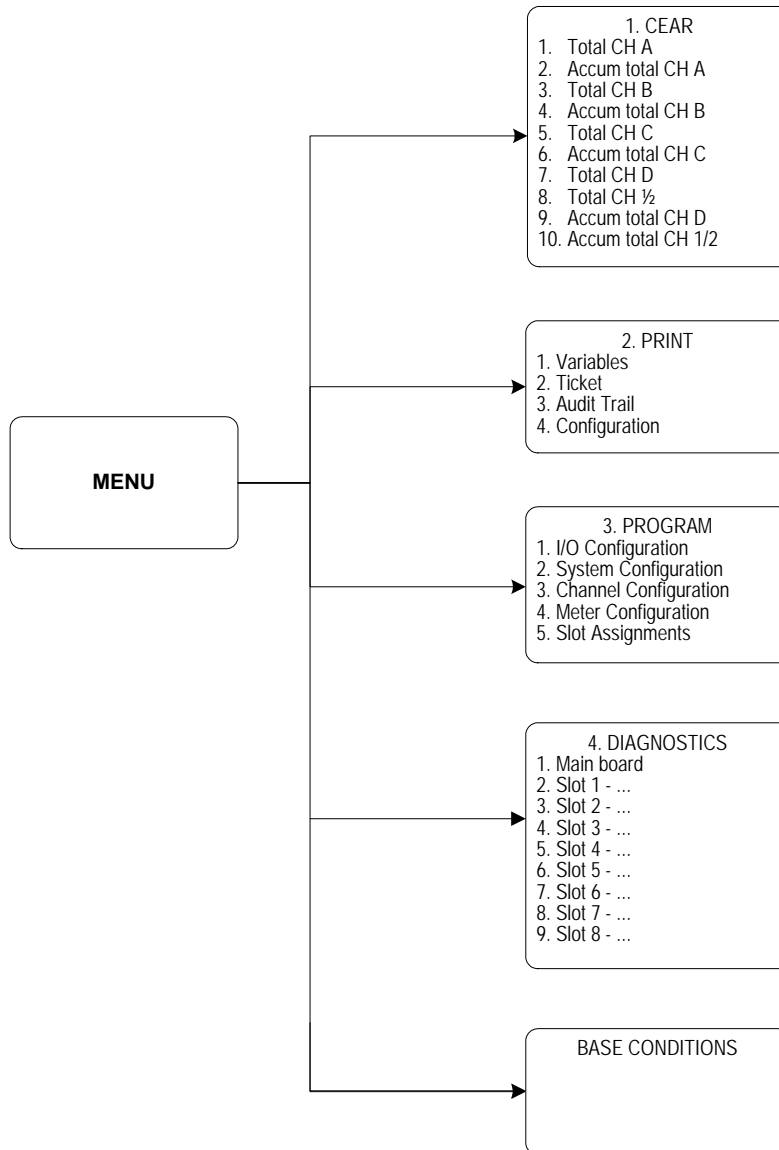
MENU

1. CEAR
1. Total CH A
2. Accum total CH A
3. Total CH B
4. Accum total CH B
5. Total CH C
6. Accum total CH C
7. Total CH D
8. Total CH ½
9. Accum total CH D
10. Accum total CH 1/2

2. PRINT
1. Variables
2. Ticket
3. Audit Trail
4. Configuration

3. PROGRAM
1. I/O Configuration
2. System Configuration
3. Channel Configuration
4. Meter Configuration
5. Slot Assignments

4. DIAGNOSTICS
1. Main board
2. Slot 1 - ...
3. Slot 2 - ...
4. Slot 3 - ...
5. Slot 4 - ...
6. Slot 5 - ...
7. Slot 6 - ...
8. Slot 7 - ...
9. Slot 8 - ...

BASE CONDITIONS